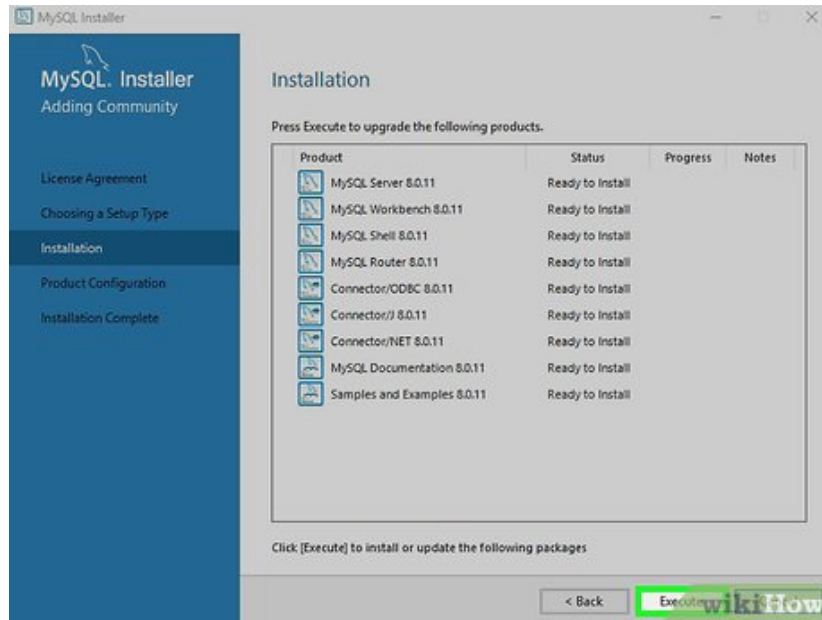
MySQL Installer

MySQL. Installer
Adding Community

License Agreement
Choosing a Setup Type
Installation
Product Configuration
Installation Complete

Installation

Press Execute to upgrade the following products.

| Product | Status | Progress | Notes |
|---|---|---|---|
| MySQL Server 8.0.11 | Ready to Install | | |
| MySQL Workbench 8.0.11 | Ready to Install | | |
| MySQL Shell 8.0.11 | Ready to Install | | |
| MySQL Router 8.0.11 | Ready to Install | | |
| Connector/ODBC 8.0.11 | Ready to Install | | |
| Connector/J 8.0.11 | Ready to Install | | |
| Connector/NET 8.0.11 | Ready to Install | | |
| MySQL Documentation 8.0.11 | Ready to Install | | |
| Samples and Examples 8.0.11 | Ready to Install | | |

Click [Execute] to install or update the following packages

< Back
Execute

wikiHow